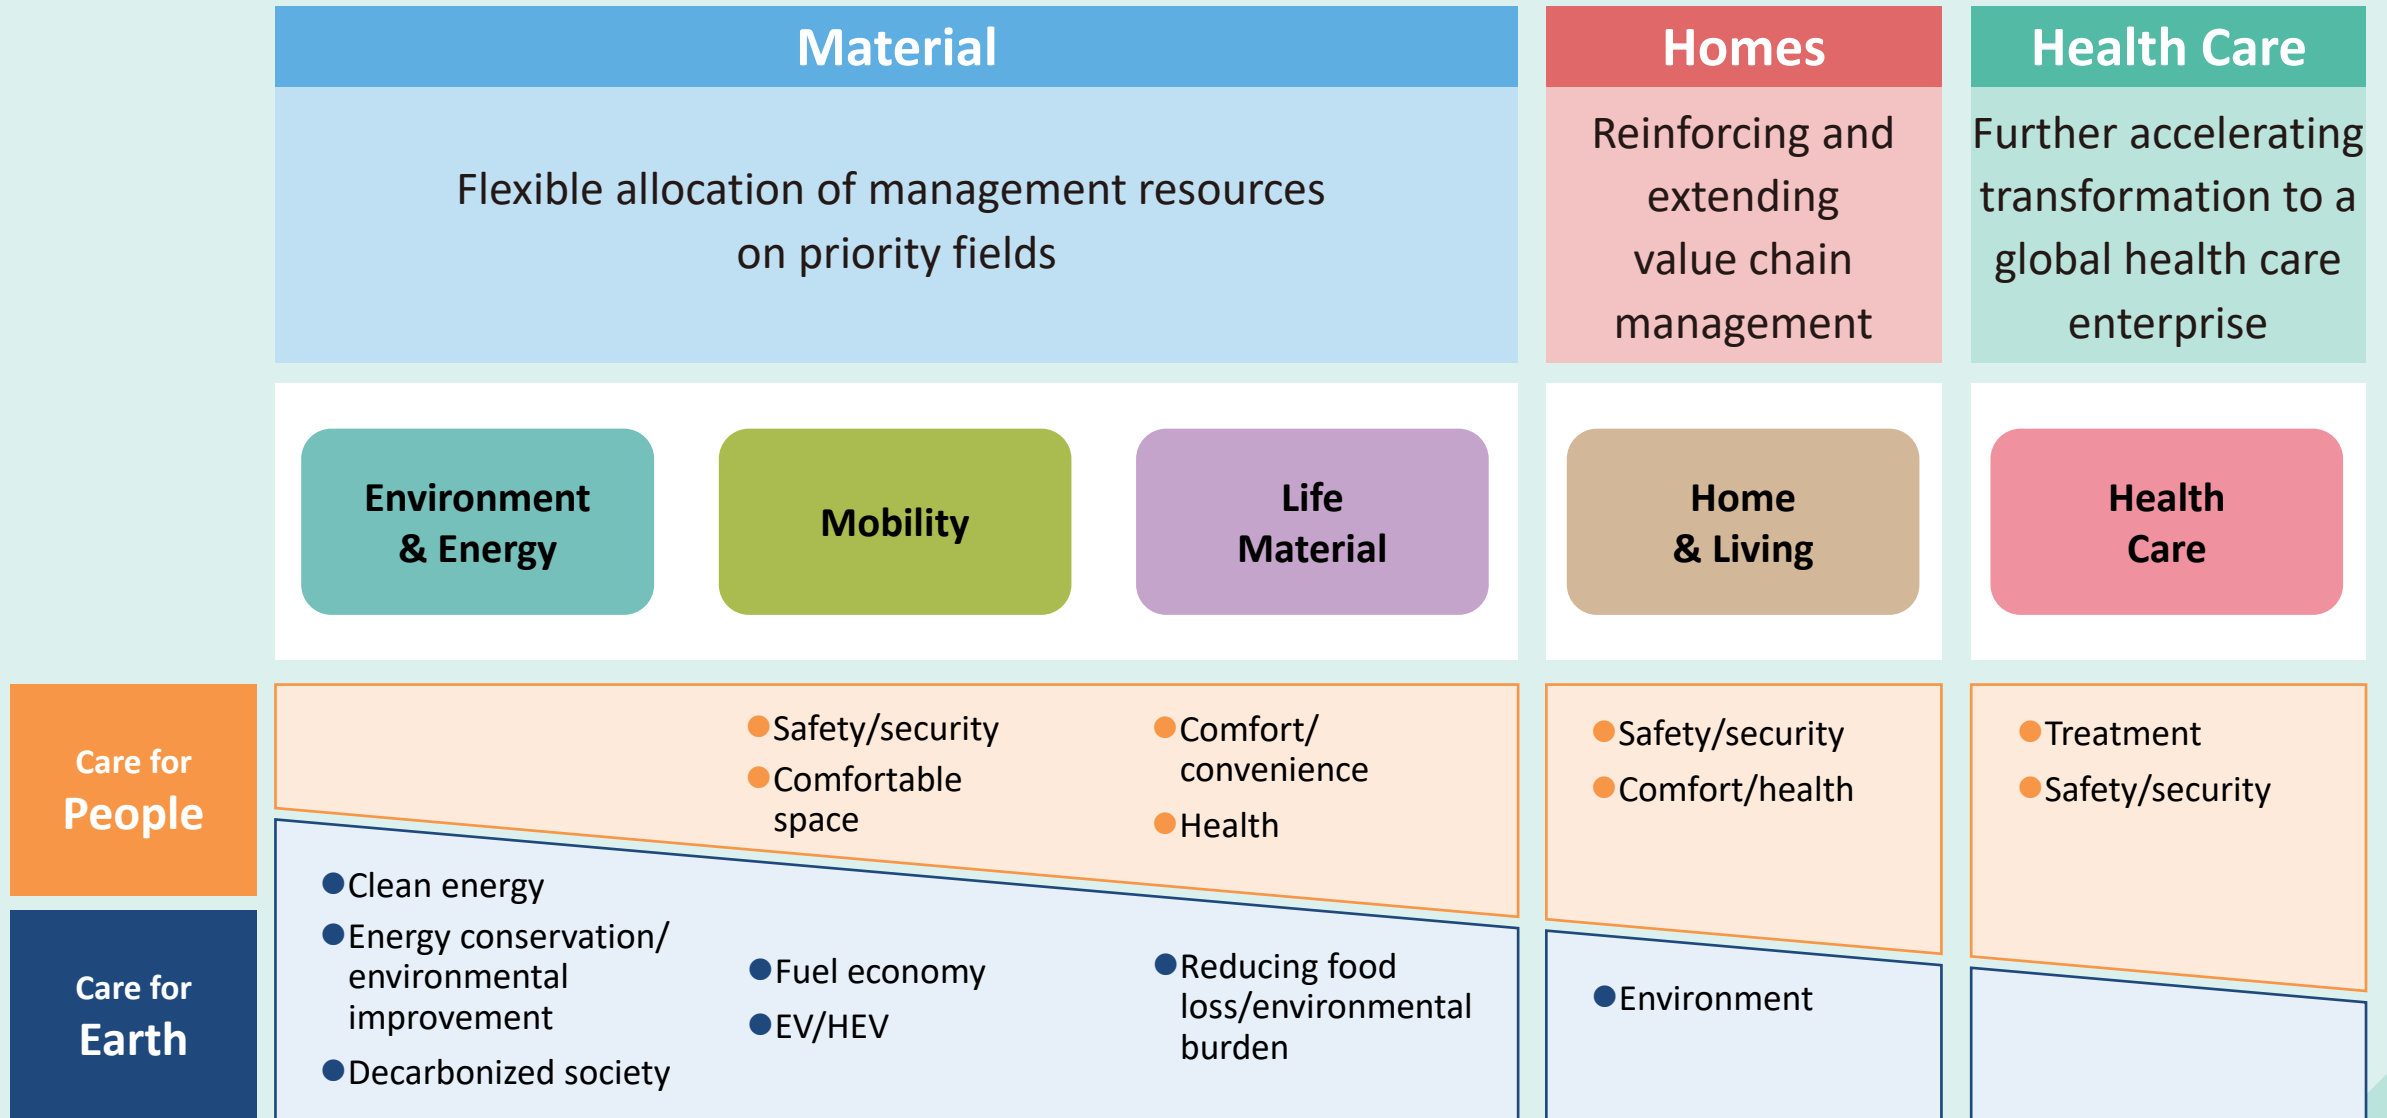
Material

Flexible allocation of management resources on priority fields

Homes

Reinforcing and extending value chain management

Health Care

Further accelerating transformation to a global health care enterprise

Environment & Energy

Mobility

Life Material

Home & Living

Health Care

Care for People

Care for Earth

●Safety/security
●Comfortable space

●Comfort/ convenience
●Health

●Safety/security
●Comfort/health

●Treatment
●Safety/security

●Clean energy
●Energy conservation/ environmental improvement
●Decarbonized society

●Fuel economy
●EV/HEV

●Reducing food loss/environmental burden

●Environment